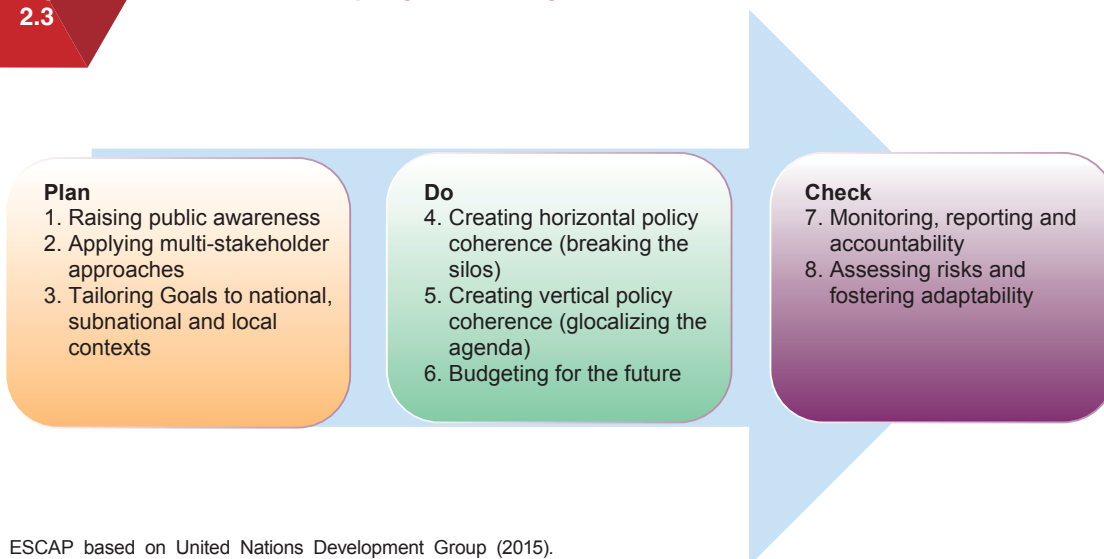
2.3

Plan
1. Raising public awareness
2. Applying multi-stakeholder approaches
3. Tailoring Goals to national, subnational and local contexts

Do
4. Creating horizontal policy coherence (breaking the silos)
5. Creating vertical policy coherence (glocalizing the agenda)
6. Budgeting for the future

Check
7. Monitoring, reporting and accountability
8. Assessing risks and fostering adaptability

ESCAP based on United Nations Development Group (2015).